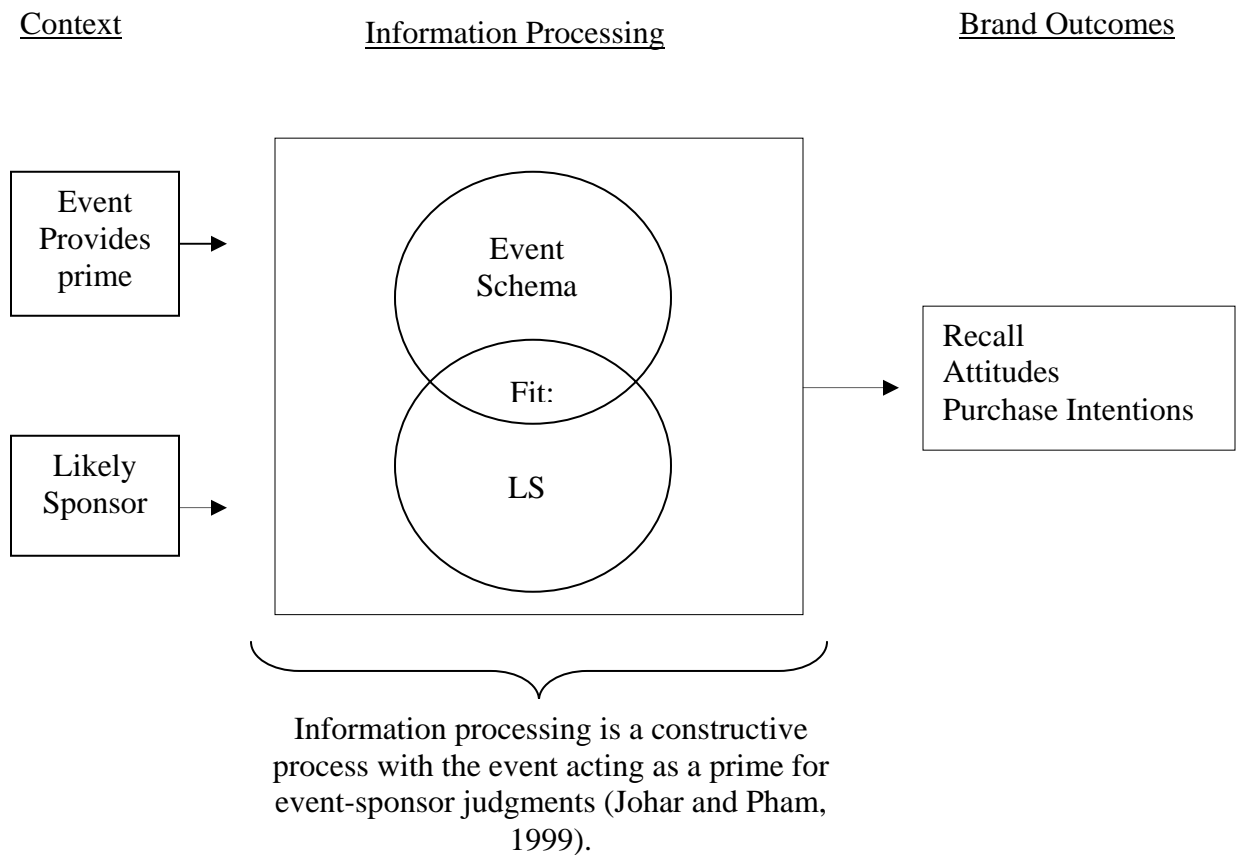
Context

Information Processing

Brand Outcomes

Event Provides prime

Likely Sponsor

Event Schema

Fit:

LS

Recall
Attitudes
Purchase Intentions

Information processing is a constructive process with the event acting as a prime for event-sponsor judgments (Johar and Pham, 1999).